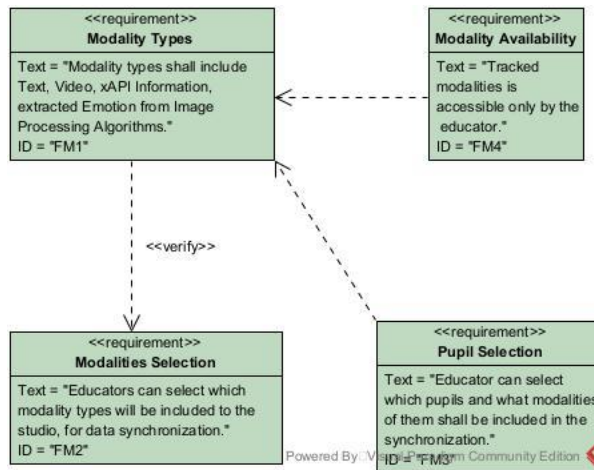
<<requirement>>
Modality Types
Text = "Modality types shall include Text, Video, xAPI Information, extracted Emotion from Image Processing Algorithms."
ID = "FM1"

<<requirement>>
Modality Availability
Text = "Tracked modalities is accessible only by the educator."
ID = "FM4"

<<verify>>

<<requirement>>
Modalities Selection
Text = "Educators can select which modality types will be included to the studio, for data synchronization."
ID = "FM2"

<<requirement>>
Pupil Selection
Text = "Educator can select which pupils and what modalities of them shall be included in the synchronization."
ID = "FM3"

Powered By: Visual Paradigm Community Edition